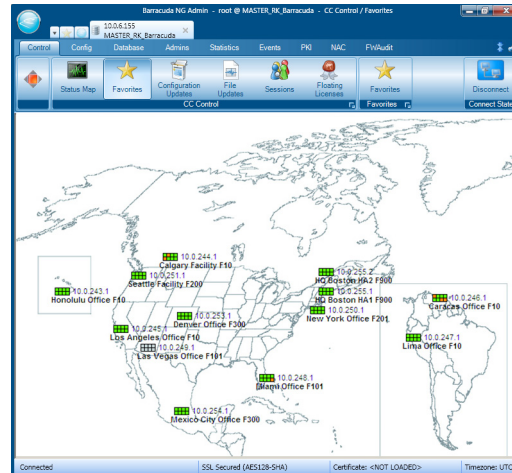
Barracuda NG Admin - root @ MASTER_RK_Barracuda - CC Control / Favorites

10.0.6.155
MASTER_RK_Barracuda

Control | Config | Database | Admins | Statistics | Events | PKI | NAC | FW/Audit

Status Map | Favorites | Configuration Updates | File Updates | Sessions | Floating Licenses | Favorites | Disconnect

CC Control | Favorites | Connect State

10.0.244.1
Calgary Facility F10

10.0.251.1
Seattle Facility F200

10.0.243.1
Honolulu Office F10

10.0.252.1
HQ Boston HA2 F900

10.0.255.1
HQ Boston HA1 F900

10.0.250.1
New York Office F201

10.0.253.1
Denver Office F300

10.0.245.1
Los Angeles Office F10

10.0.249.1
Las Vegas Office F101

10.0.248.1
Miami Office F101

10.0.254.1
Mexico City Office F300

10.0.246.1
Caracas Office F10

10.0.247.1
Lima Office F10

Connected | SSL Secured (AES128-SHA) | Certificates: <NOT LOADED> | Timezone: UTC